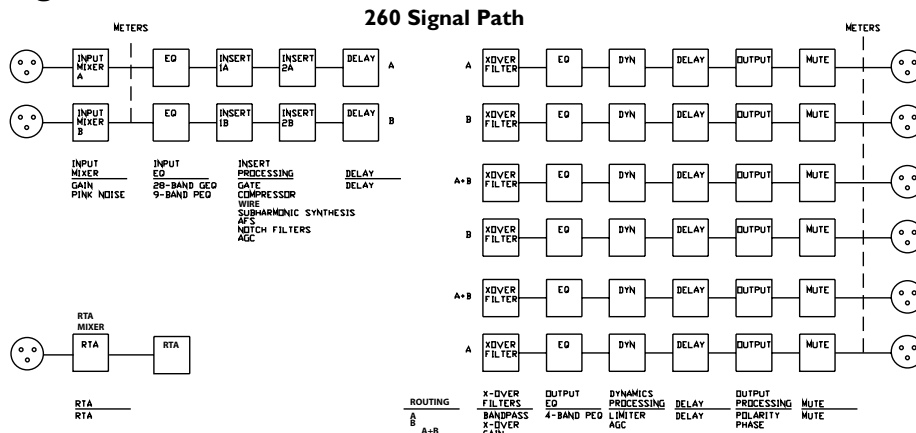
260 Signal Path

METERS

INPUT MIXER A
EQ
INSERT 1A
INSERT 2A
DELAY
A

INPUT MIXER B
EQ
INSERT 1B
INSERT 2B
DELAY
B

INPUT MIXER
GAIN
PINK NOISE

INPUT EQ
28-BAND GEQ
9-BAND PEQ

INSERT PROCESSING
GATE
COMPRESSOR
WIRE
SUBHARMONIC SYNTHESIS
AFS
NOTCH FILTERS
AGC

DELAY
DELAY

RTA MIXER
RTA
RTA

RTA
RTA

METERS

A XOVER FILTER EQ DYN DELAY OUTPUT MUTE
B XOVER FILTER EQ DYN DELAY OUTPUT MUTE
A+B XOVER FILTER EQ DYN DELAY OUTPUT MUTE
B XOVER FILTER EQ DYN DELAY OUTPUT MUTE
A+B XOVER FILTER EQ DYN DELAY OUTPUT MUTE
A XOVER FILTER EQ DYN DELAY OUTPUT MUTE

ROUTING
A
B
A+B

X-OVER FILTERS
BANDPASS
X-OVER
GAIN

OUTPUT EQ
4-BAND PEQ

DYNAMICS PROCESSING
LIMITER
AGC

DELAY
DELAY

OUTPUT PROCESSING
POLARITY
PHASE

MUTE
MUTE